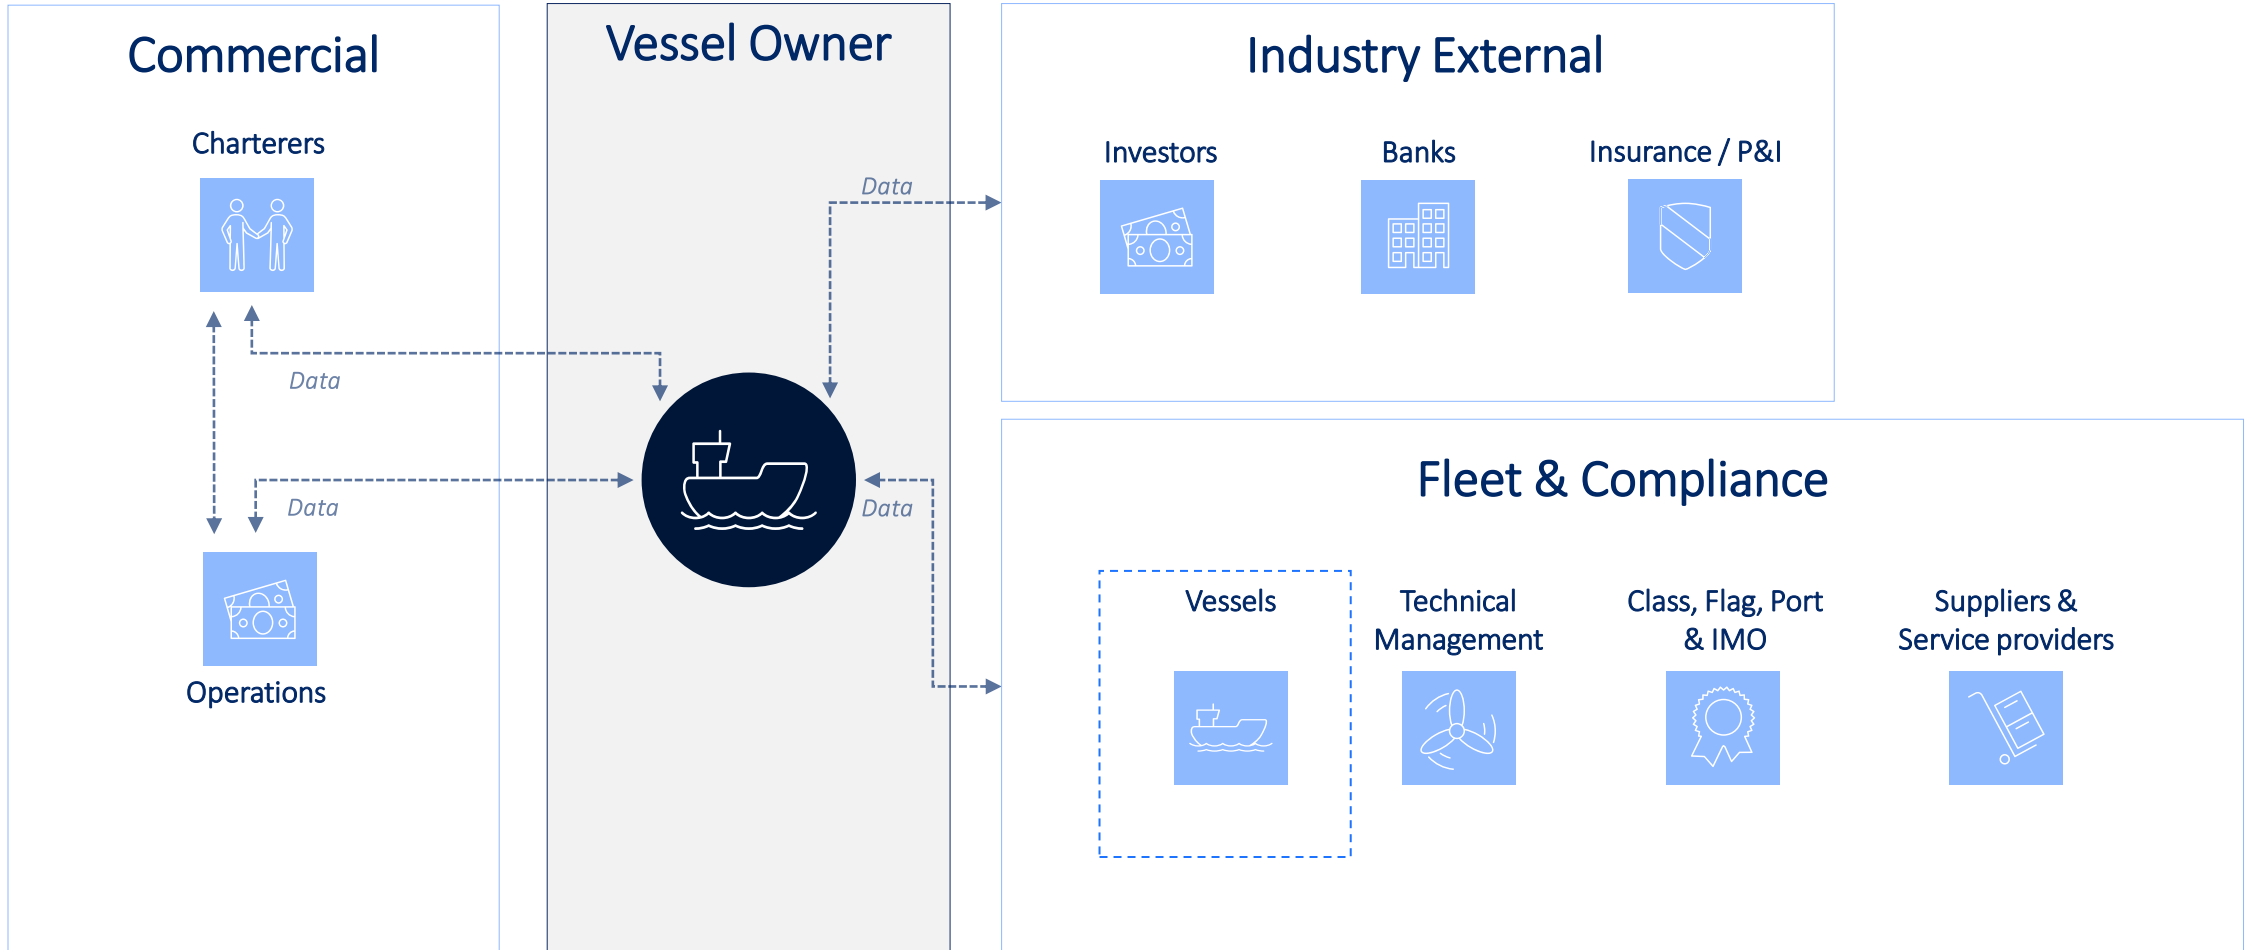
Commercial

Charterers

Data

Data

Operations

Vessel Owner

Data

Data

Industry External

Investors

Banks

Insurance / P&I

Fleet & Compliance

Vessels

Technical Management

Class, Flag, Port & IMO

Suppliers & Service providers